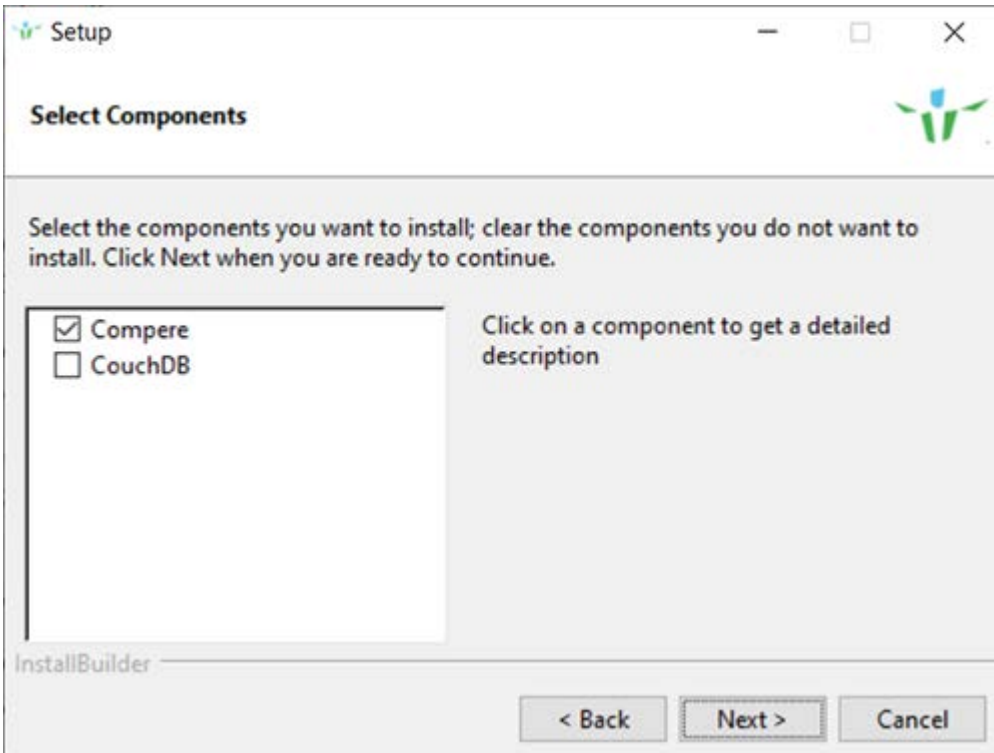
Setup

Select Components

Select the components you want to install; clear the components you do not want to install. Click Next when you are ready to continue.

☑ Compere
☐ CouchDB

Click on a component to get a detailed description

InstallBuilder

< Back
Next >
Cancel